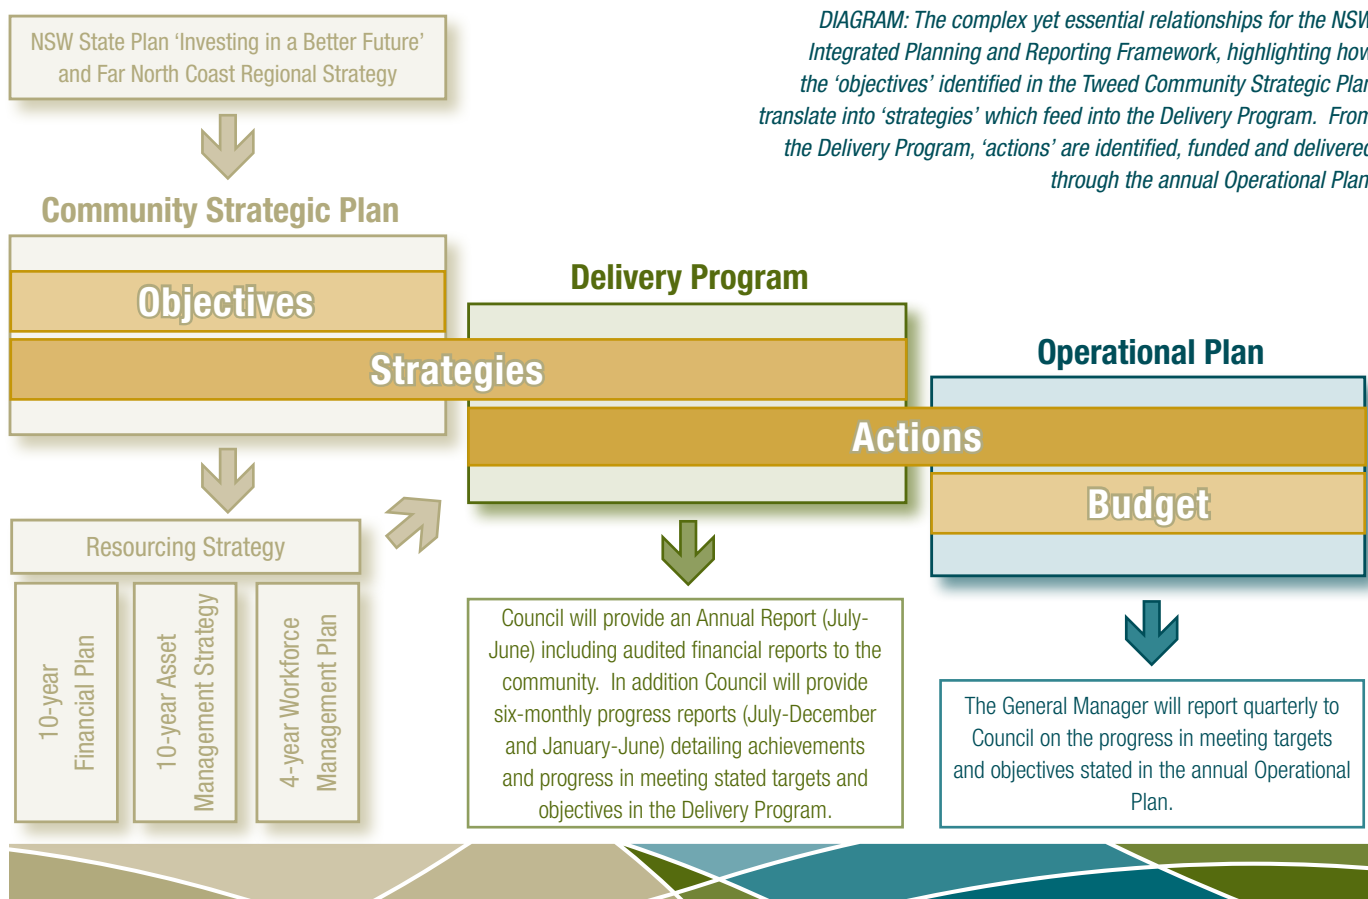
NSW State Plan 'Investing in a Better Future' and Far North Coast Regional Strategy

DIAGRAM: The complex yet essential relationships for the NSW Integrated Planning and Reporting Framework, highlighting how the 'objectives' identified in the Tweed Community Strategic Plan translate into 'strategies' which feed into the Delivery Program. From the Delivery Program, 'actions' are identified, funded and delivered through the annual Operational Plan

Community Strategic Plan

Objectives

Strategies

Delivery Program

Operational Plan

Actions

Budget

Resourcing Strategy

10-year Financial Plan

10-year Asset Management Strategy

4-year Workforce Management Plan

Council will provide an Annual Report (July-June) including audited financial reports to the community. In addition Council will provide six-monthly progress reports (July-December and January-June) detailing achievements and progress in meeting stated targets and objectives in the Delivery Program.

The General Manager will report quarterly to Council on the progress in meeting targets and objectives stated in the annual Operational Plan.